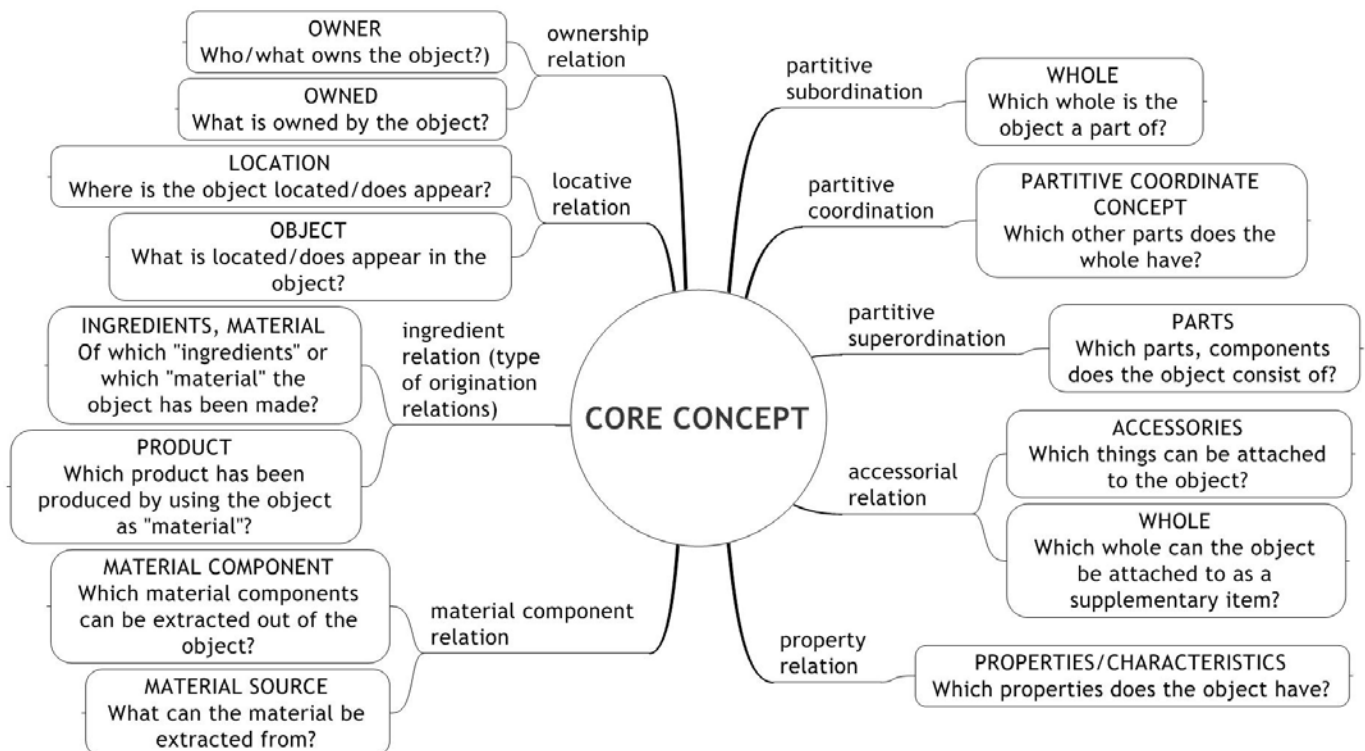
OWNER
Who/what owns the object?)

OWNED
What is owned by the object?

ownership relation

LOCATION
Where is the object located/does appear?

OBJECT
What is located/does appear in the object?

locative relation

INGREDIENTS, MATERIAL
Of which "ingredients" or which "material" the object has been made?

PRODUCT
Which product has been produced by using the object as "material"?

ingredient relation (type of origination relations)

MATERIAL COMPONENT
Which material components can be extracted out of the object?

MATERIAL SOURCE
What can the material be extracted from?

material component relation

CORE CONCEPT

partitive subordination

WHOLE
Which whole is the object a part of?

partitive coordination

PARTITIVE COORDINATE CONCEPT
Which other parts does the whole have?

partitive superordination

PARTS
Which parts, components does the object consist of?

accessorial relation

ACCESSORIES
Which things can be attached to the object?

WHOLE
Which whole can the object be attached to as a supplementary item?

property relation

PROPERTIES/CHARACTERISTICS
Which properties does the object have?